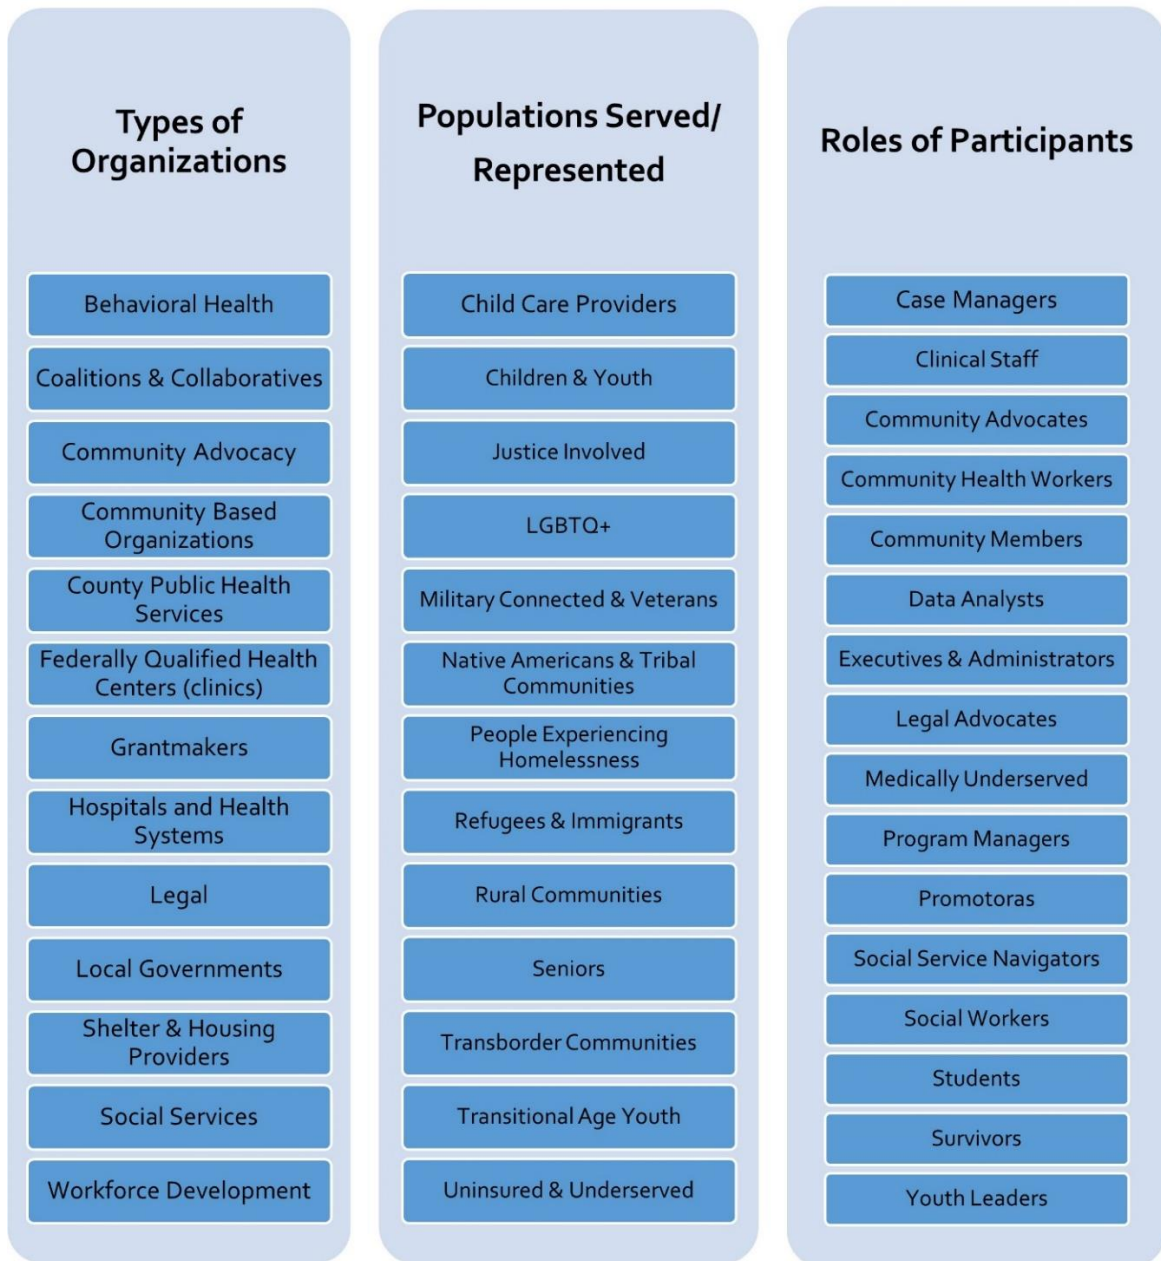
Types of Organizations

Behavioral Health

Coalitions & Collaboratives

Community Advocacy

Community Based Organizations

County Public Health Services

Federally Qualified Health Centers (clinics)

Grantmakers

Hospitals and Health Systems

Legal

Local Governments

Shelter & Housing Providers

Social Services

Workforce Development

Populations Served/ Represented

Child Care Providers

Children & Youth

Justice Involved

LGBTQ+

Military Connected & Veterans

Native Americans & Tribal Communities

People Experiencing Homelessness

Refugees & Immigrants

Rural Communities

Seniors

Transborder Communities

Transitional Age Youth

Uninsured & Underserved

Roles of Participants

Case Managers

Clinical Staff

Community Advocates

Community Health Workers

Community Members

Data Analysts

Executives & Administrators

Legal Advocates

Medically Underserved

Program Managers

Promotoras

Social Service Navigators

Social Workers

Students

Survivors

Youth Leaders